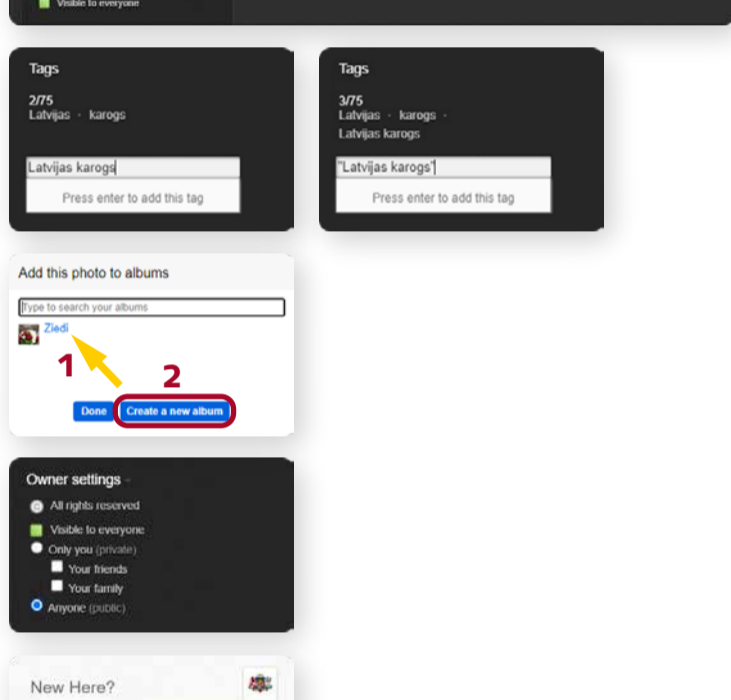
Visible to everyone

Tags

2/75
Latvijas · karogs

Latvijas karogs

Press enter to add this tag

Tags

3/75
Latvijas · karogs ·
Latvijas karogs

"Latvijas karogs"

Press enter to add this tag

Add this photo to albums

Type to search your albums

Ziedi

1

2

Done

Create a new album

Owner settings

All rights reserved

Visible to everyone

Only you (private)

Your friends

Your family

Anyone (public)

New Here?